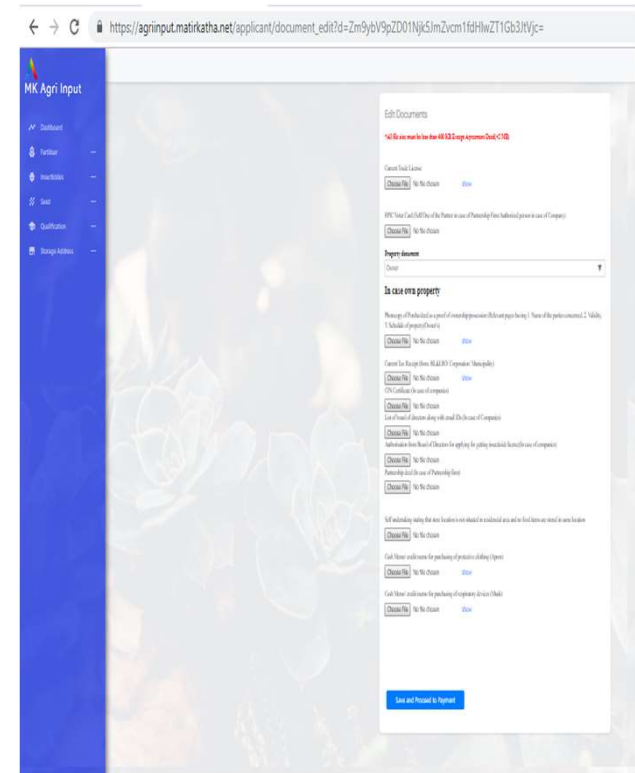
https://agriinput.matirkatha.net/applicant/document_edit?d=Zm9ybV9pZD01Njk5JmZvcm1fdHlwZT1Gb3JtVjc=

MK Agri Input

Dashboard
Fertiliser
Insecticides
Seed
Qualification
Storage Address

Edit Documents

*All file size must be less than 400 KB [Except Agreement Deed(<2 MB)]

Current Trade License
Choose File No file chosen Show

EPIC Voter Card (Self/One of the Partner in case of Partnership Firm/Authorized person in case of Company)
Choose File No file chosen

Property document
Owner

In case own property

Photocopy of Porcha/deed as a proof of ownership/possession (Relevant pages having 1. Name of the parties concerned, 2. Validity, 3. Schedule of property of boundary)
Choose File No file chosen Show

Current Tax Receipt (from BL&LRO/ Corporation/ Municipality)
Choose File No file chosen Show

CIN Certificate (In case of companies)
Choose File No file chosen

List of board of directors along with email IDs (In case of Companies)
Choose File No file chosen

Authorization from Board of Directors for applying for getting insecticide license (In case of companies)
Choose File No file chosen

Partnership deed (In case of Partnership firm)
Choose File No file chosen

Self undertaking stating that store location is not situated in residential area and no food items are stored in same location
Choose File No file chosen

Cash Memo/ credit memo for purchasing of protective clothing (Apron)
Choose File No file chosen Show

Cash Memo/ credit memo for purchasing of respiratory devices (Mask)
Choose File No file chosen Show

Save and Proceed to Payment